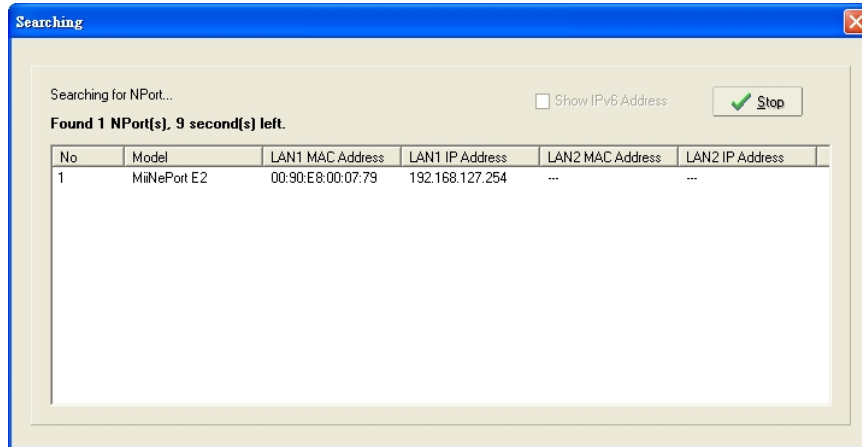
Searching

Searching for NPort...

Found 1 NPort(s), 9 second(s) left.

Show IPv6 Address

Stop

| No | Model | LAN1 MAC Address | LAN1 IP Address | LAN2 MAC Address | LAN2 IP Address |
|---|---|---|---|---|---|
| 1 | MiiNePort E2 | 00:90:E8:00:07:79 | 192.168.127.254 | --- | --- |